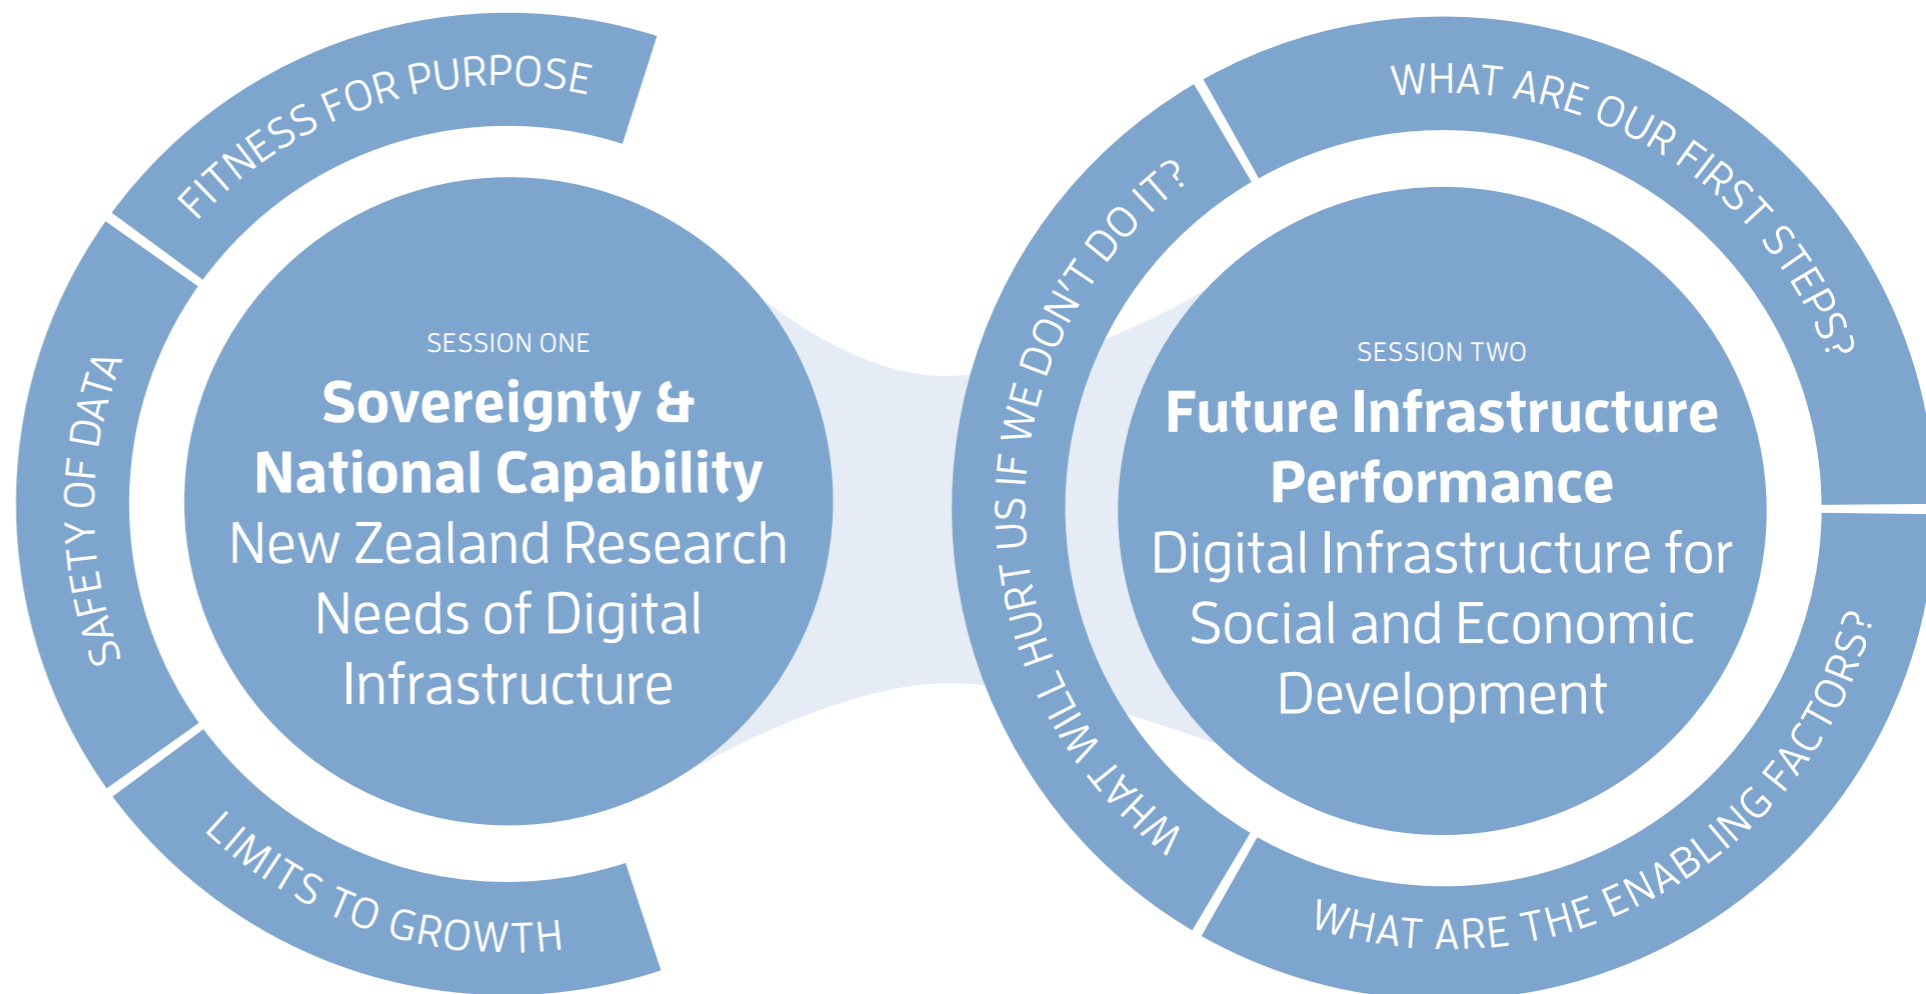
FITNESS FOR PURPOSE

SAFETY OF DATA

LIMITS TO GROWTH

SESSION ONE

**Sovereignty & National Capability**

New Zealand Research Needs of Digital Infrastructure

WHAT WILL HURT US IF WE DON'T DO IT?

WHAT ARE OUR FIRST STEPS?

WHAT ARE THE ENABLING FACTORS?

SESSION TWO

**Future Infrastructure Performance**

Digital Infrastructure for Social and Economic Development